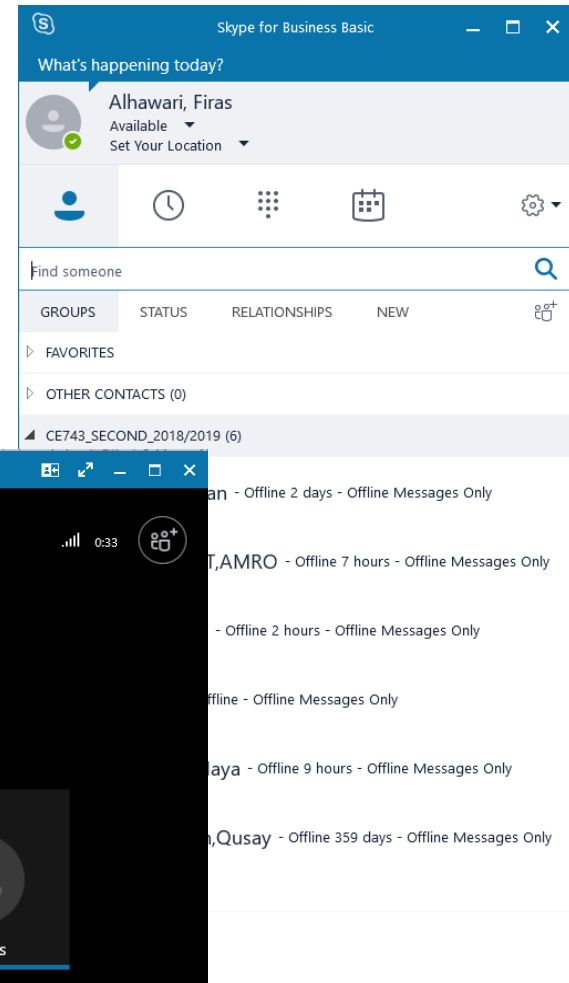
Skype for Business Basic

What's happening today?

Alhawari, Firas
Available
Set Your Location

Find someone

GROUPS STATUS RELATIONSHIPS NEW

FAVORITES

OTHER CONTACTS (0)

CE743_SECOND_2018/2019 (6)

0:33

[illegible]an - Offline 2 days - Offline Messages Only

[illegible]T,AMRO - Offline 7 hours - Offline Messages Only

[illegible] - Offline 2 hours - Offline Messages Only

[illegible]ffline - Offline Messages Only

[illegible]laya - Offline 9 hours - Offline Messages Only

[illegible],Qusay - Offline 359 days - Offline Messages Only

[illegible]s